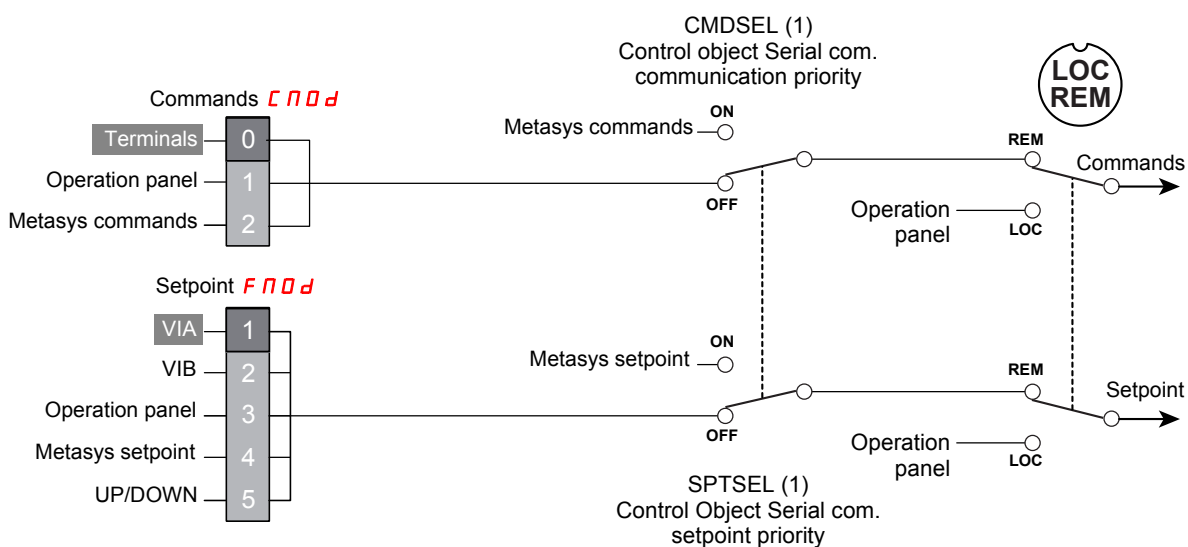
CMDSEL (1)
Control object Serial com.
communication priority

LOC
REM

Commands $CNOd$

Terminals 0
Operation panel 1
Metasys commands 2

ON
Metasys commands
OFF

REM
Commands
Operation panel
LOC

Setpoint $FNOd$

VIA 1
VIB 2
Operation panel 3
Metasys setpoint 4
UP/DOWN 5

ON
Metasys setpoint
OFF

REM
Setpoint
Operation panel
LOC

SPTSEL (1)
Control Object Serial com.
setpoint priority